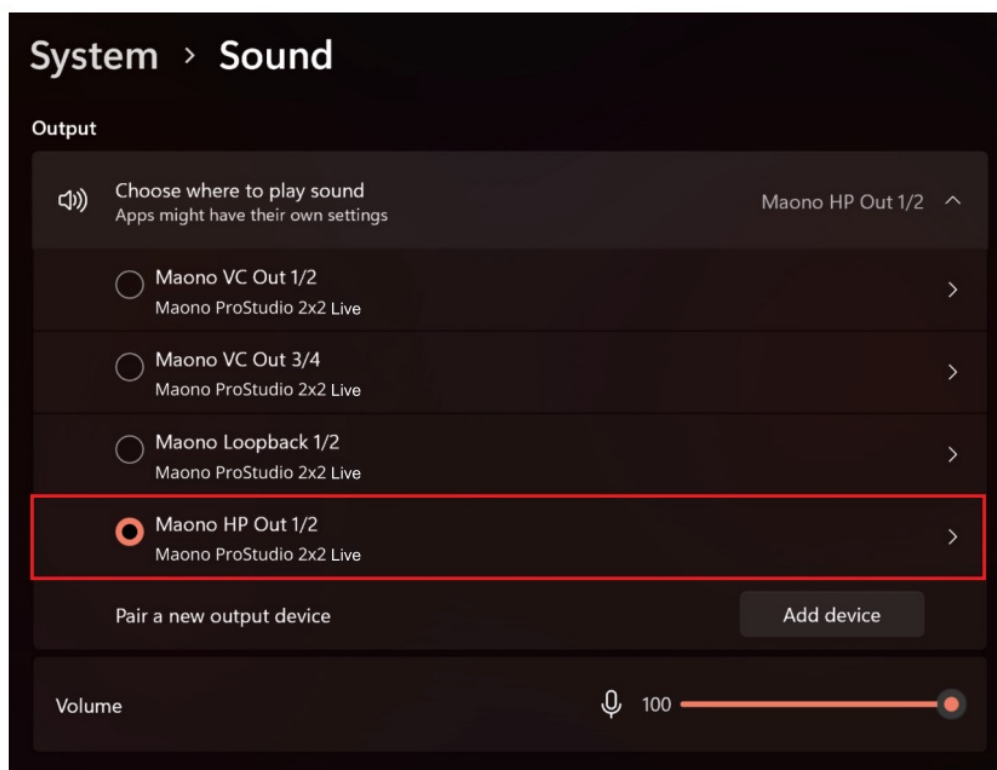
System > Sound

Output

Choose where to play sound
Apps might have their own settings

Maono HP Out 1/2

Maono VC Out 1/2
Maono ProStudio 2x2 Live

Maono VC Out 3/4
Maono ProStudio 2x2 Live

Maono Loopback 1/2
Maono ProStudio 2x2 Live

Maono HP Out 1/2
Maono ProStudio 2x2 Live

Pair a new output device

Add device

Volume

100